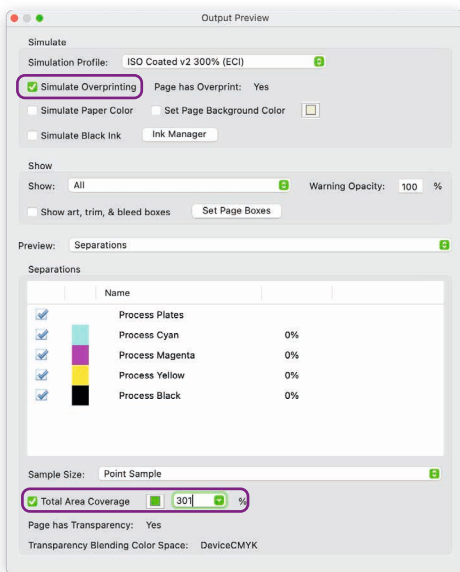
Output Preview

Simulate

Simulation Profile: ISO Coated v2 300% (ECI)

Simulate Overprinting Page has Overprint: Yes

Simulate Paper Color Set Page Background Color

Simulate Black Ink Ink Manager

Show

Show: All Warning Opacity: 100 %

Show art, trim, & bleed boxes Set Page Boxes

Preview: Separations

Separations

| | | Name | |
|---|---|---|---|
| | | Process Plates | |
| | | Process Cyan | 0% |
| | | Process Magenta | 0% |
| | | Process Yellow | 0% |
| | | Process Black | 0% |

Sample Size: Point Sample

Total Area Coverage 301 %

Page has Transparency: Yes

Transparency Blending Color Space: DeviceCMYK